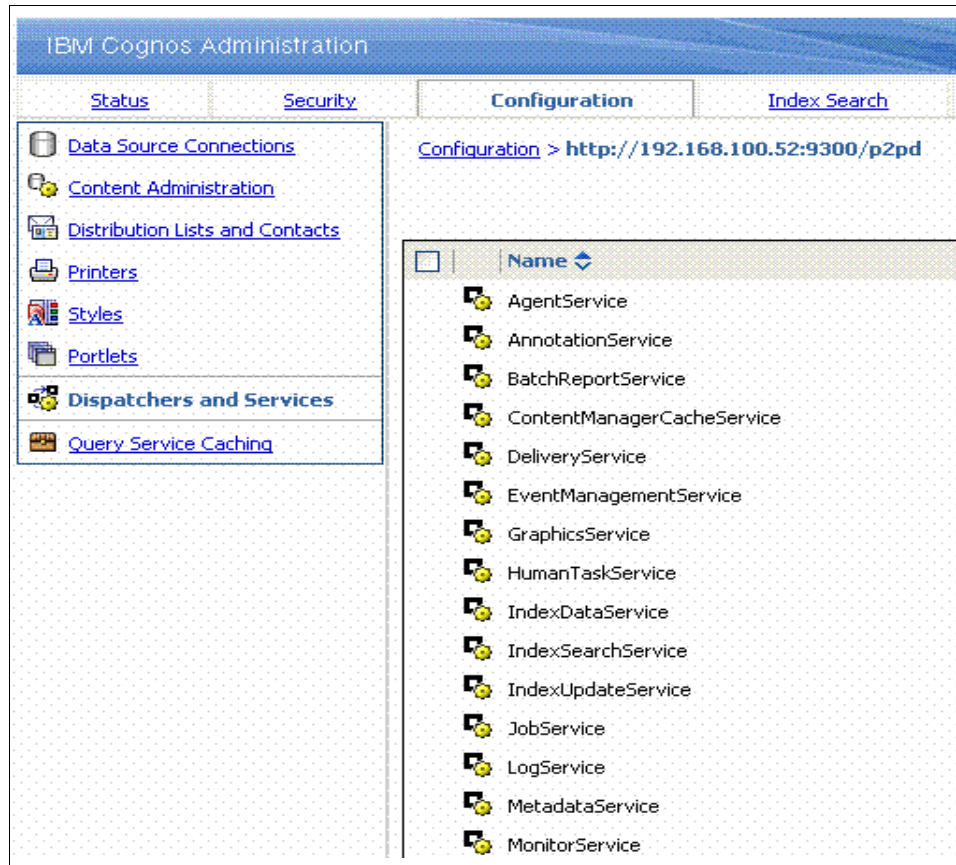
IBM Cognos Administration

Status | Security | Configuration | Index Search

Data Source Connections
Content Administration
Distribution Lists and Contacts
Printers
Styles
Portlets
Dispatchers and Services
Query Service Caching

Configuration > http://192.168.100.52:9300/p2pd

Name

AgentService
AnnotationService
BatchReportService
ContentManagerCacheService
DeliveryService
EventManagementService
GraphicsService
HumanTaskService
IndexDataService
IndexSearchService
IndexUpdateService
JobService
LogService
MetadataService
MonitorService